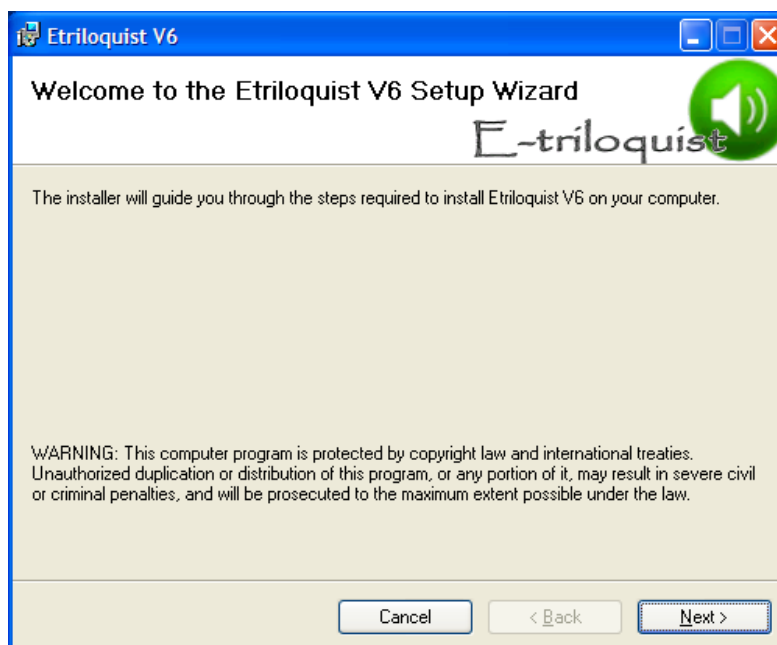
Etriloquist V6

Welcome to the Etriloquist V6 Setup Wizard

E-triloquist

The installer will guide you through the steps required to install Etriloquist V6 on your computer.

WARNING: This computer program is protected by copyright law and international treaties. Unauthorized duplication or distribution of this program, or any portion of it, may result in severe civil or criminal penalties, and will be prosecuted to the maximum extent possible under the law.

Cancel

< Back

Next >